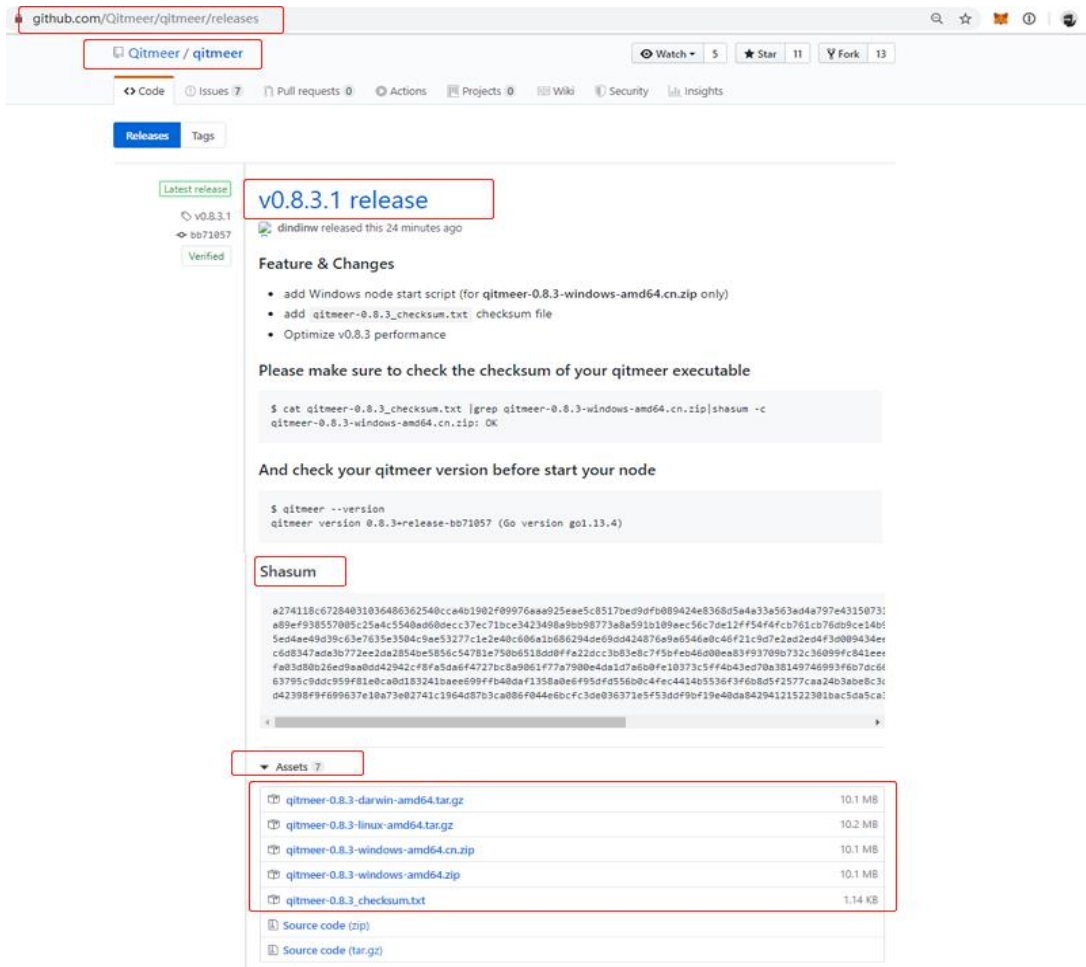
github.com/Qitmeer/qitmeer/releases

Qitmeer / qitmeer

Watch ▾ 5 Star 11 Fork 13

<> Code Issues 7 Pull requests 0 Actions Projects 0 Wiki Security Insights

Releases Tags

Latest release
v0.8.3.1
bb71057
Verified

v0.8.3.1 release

dindinw released this 24 minutes ago

Feature & Changes

- add Windows node start script (for qitmeer-0.8.3-windows-amd64.cn.zip only)
- add qitmeer-0.8.3_checksum.txt checksum file
- Optimize v0.8.3 performance

Please make sure to check the checksum of your qitmeer executable

$ cat qitmeer-0.8.3_checksum.txt |grep qitmeer-0.8.3-windows-amd64.cn.zip|shasum -c
qitmeer-0.8.3-windows-amd64.cn.zip: OK

And check your qitmeer version before start your node

$ qitmeer --version
qitmeer version 0.8.3+release-bb71057 (Go version go1.13.4)

Shasum

a274118c6728403103648636254​0cca4b1902f09976aaa925eae5c8517bed9dfb089424e8368d5a4a33a563ad4a797e4315073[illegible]
a89ef938557005c25a4c5540ad60decc37ec71bce3423498a9bb98773a8a591b109aec56c7de12ff54f4fcb761cb76db9ce14b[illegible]
5ed4ae49d39c63e7635e3504c9ae53277c1e2e40c606a1b686294de69dd424876a9a6546a0c46f21c9d7e2ad2ed4f3d009434e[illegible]
c6d8347ada3b772ee2da2854be5856c54781e750b6518dd0ffa22dcc3b83e8c7f5bfeb46d00ea83f93709b732c36099fc841ee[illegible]
fa03d80b26ed9aa0dd42942cf8fa5da6f4727bc8a9061f77a7900e4da1d7a6b0fe10373c5ff4b43ed70a38149746993f6b7dc6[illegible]
63795c9ddc959f81e0ca0d183241baee699ffb40daf1358a0e6f95dfd556b0c4fec4414b5536f3f6b8d5f2577caa24b3abe8c3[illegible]
d42398f9f699637e10a73e02741c1964d87b3ca086f044e6bcfc3de036371e5f53ddf9bf19e40da84294121522301bac5da5ca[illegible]

Assets 7

qitmeer-0.8.3-darwin-amd64.tar.gz 10.1 MB
qitmeer-0.8.3-linux-amd64.tar.gz 10.2 MB
qitmeer-0.8.3-windows-amd64.cn.zip 10.1 MB
qitmeer-0.8.3-windows-amd64.zip 10.1 MB
qitmeer-0.8.3_checksum.txt 1.14 KB
Source code (zip)
Source code (tar.gz)